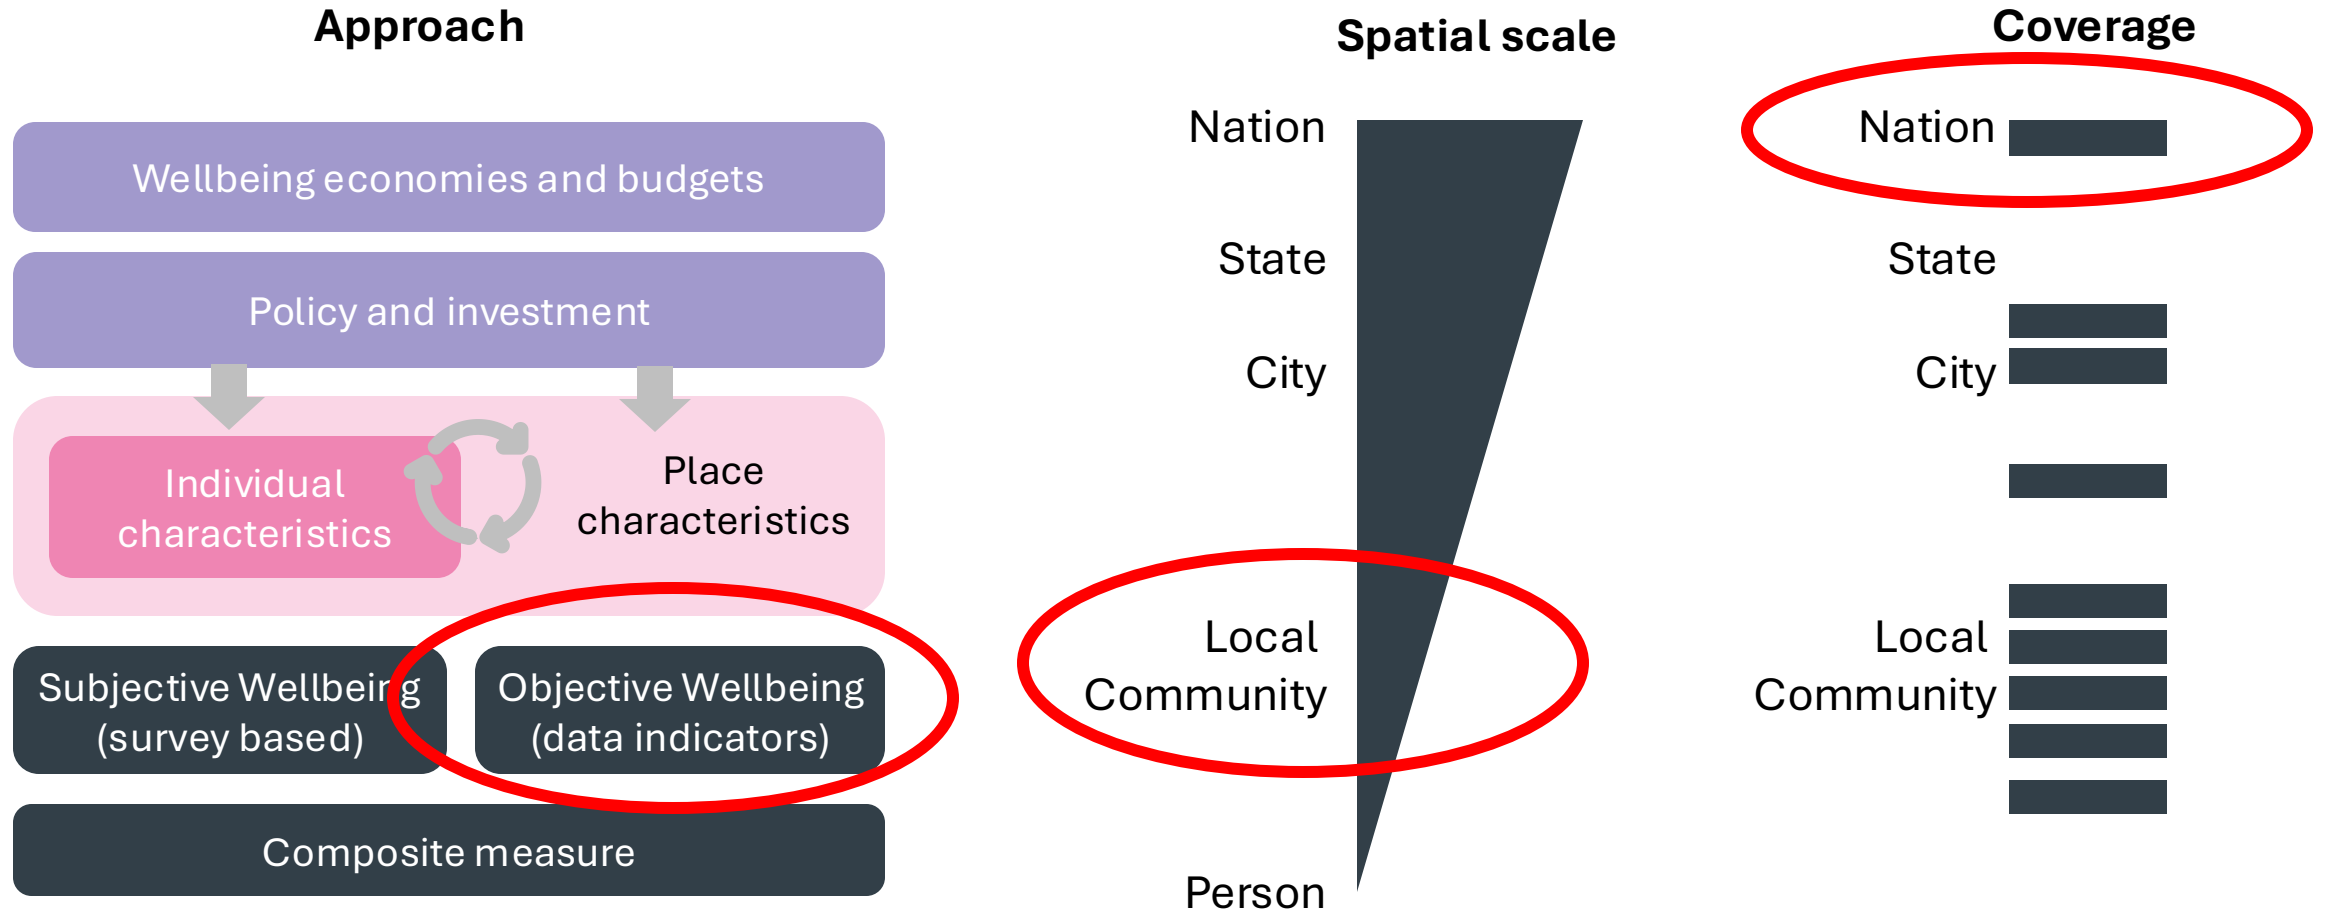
Approach

Wellbeing economies and budgets

Policy and investment

Individual characteristics

Place characteristics

Subjective Wellbeing (survey based)

Objective Wellbeing (data indicators)

Composite measure

Spatial scale

Nation

State

City

Local Community

Person

Coverage

Nation

State

City

Local Community